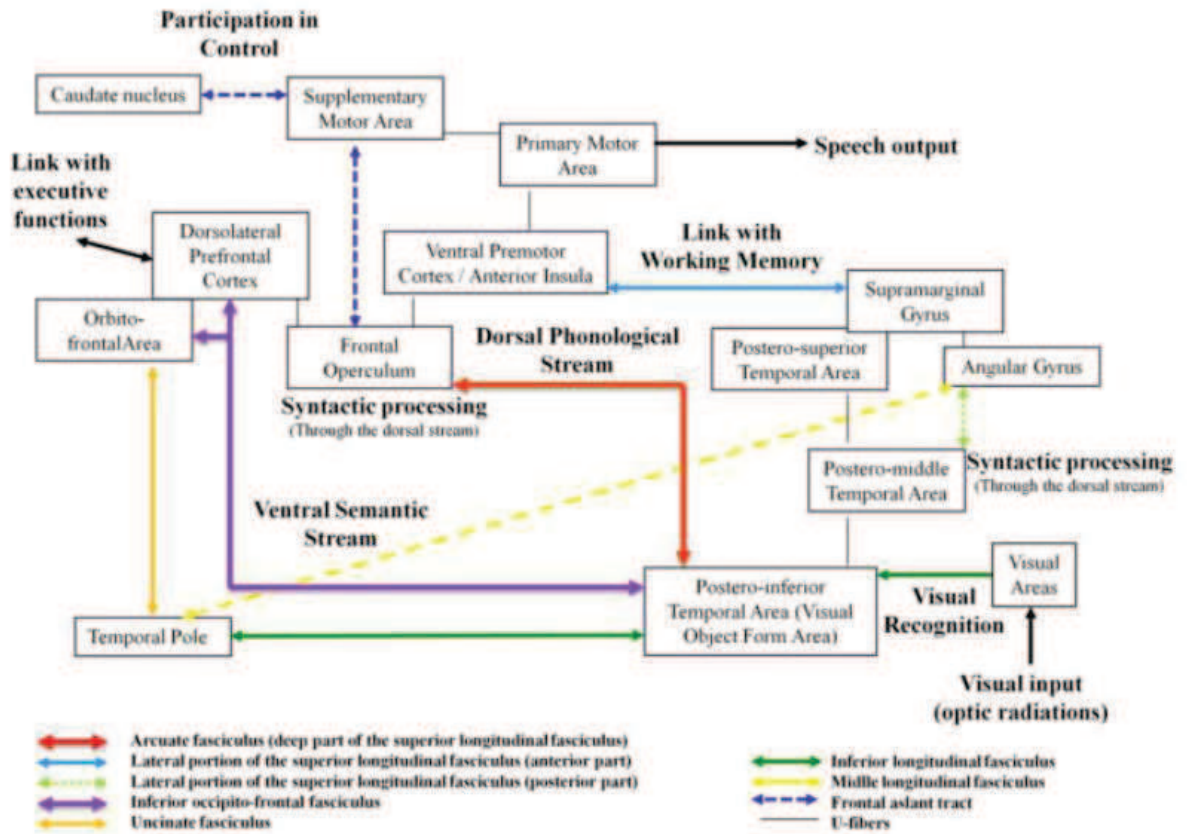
Participation in Control

Caudate nucleus

Supplementary Motor Area

Primary Motor Area

Speech output

Link with executive functions

Dorsolateral Prefrontal Cortex

Ventral Premotor Cortex / Anterior Insula

Link with Working Memory

Supramarginal Gyrus

Orbito-frontalArea

Frontal Operculum

Dorsal Phonological Stream

Postero-superior Temporal Area

Angular Gyrus

Syntactic processing
(Through the dorsal stream)

Postero-middle Temporal Area

Syntactic processing
(Through the dorsal stream)

Ventral Semantic Stream

Visual Areas

Postero-inferior Temporal Area (Visual Object Form Area)

Visual Recognition

Temporal Pole

Visual input (optic radiations)

Arcuate fasciculus (deep part of the superior longitudinal fasciculus)
Lateral portion of the superior longitudinal fasciculus (anterior part)
Lateral portion of the superior longitudinal fasciculus (posterior part)
Inferior occipito-frontal fasciculus
Uncinate fasciculus

Inferior longitudinal fasciculus
Midlle longitudinal fasciculus
Frontal aslant tract
U-fibers